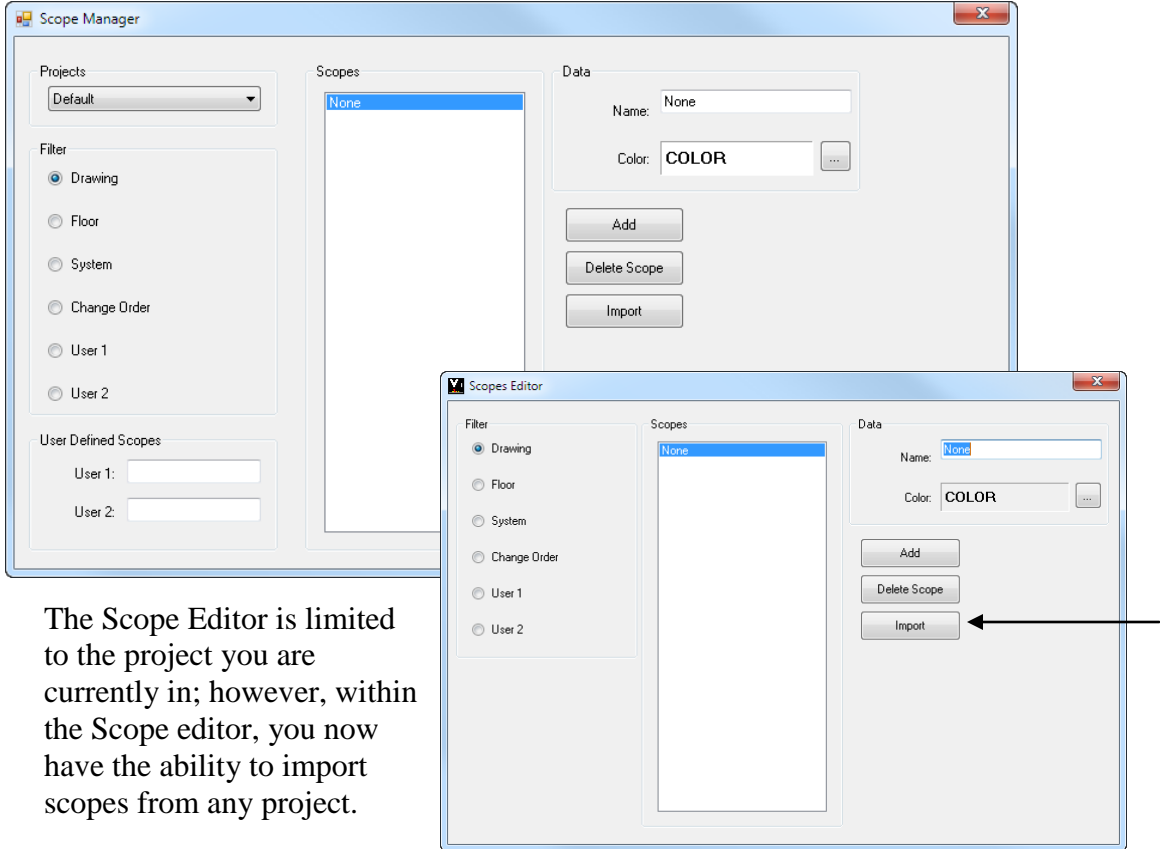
Scope Manager

Projects
Default

Filter
Drawing
Floor
System
Change Order
User 1
User 2

User Defined Scopes
User 1:
User 2:

Scopes
None

Data
Name: None
Color: COLOR ...

Add
Delete Scope
Import

Scopes Editor

Filter
Drawing
Floor
System
Change Order
User 1
User 2

Scopes
None

Data
Name: None
Color: COLOR ...

Add
Delete Scope
Import

The Scope Editor is limited to the project you are currently in; however, within the Scope editor, you now have the ability to import scopes from any project.